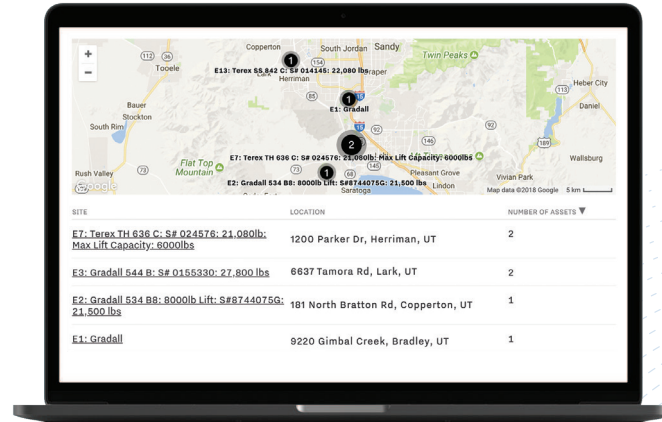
+
−
Copperton
South Jordan
Sandy
Twin Peaks
Tooele
E13: Terex SS 842 C: S# 014145: 22,080 lbs
Draper
Herriman
Heber City
Bauer
Stockton
E1 Gradall
Daniel
South Rim
2
E7: Terex TH 636 C: S# 024576: 21,080lb: Max Lift Capacity: 6000lbs
Flat Top Mountain
Rush Valley
Wallsburg
E2: Gradall 534 B8: 8000lb Lift: S#8744075G: 21,500 lbs
Lindon
Pleasant Grove
Vivian Park
Saratoga
Google
Map data ©2018 Google 5 km

| SITE | LOCATION | NUMBER OF ASSETS ▼ |
|---|---|---|
| E7: Terex TH 636 C: S# 024576: 21,080lb: Max Lift Capacity: 6000lbs | 1200 Parker Dr, Herriman, UT | 2 |
| E3: Gradall 544 B: S# 0155330: 27,800 lbs | 6637 Tamora Rd, Lark, UT | 2 |
| E2: Gradall 534 B8: 8000lb Lift: S#8744075G: 21,500 lbs | 181 North Bratton Rd, Copperton, UT | 1 |
| E1: Gradall | 9220 Gimbal Creek, Bradley, UT | 1 |